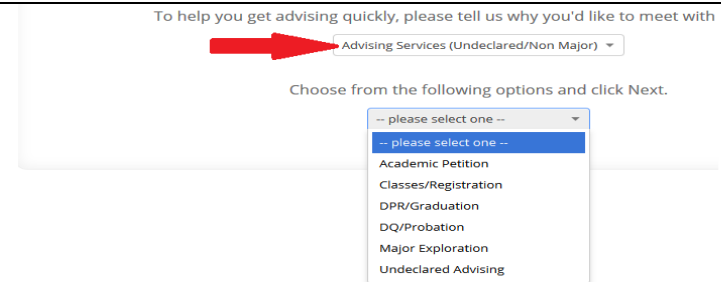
To help you get advising quickly, please tell us why you'd like to meet with

Advising Services (Undeclared/Non Major)

Choose from the following options and click Next.

-- please select one --

-- please select one --
Academic Petition
Classes/Registration
DPR/Graduation
DQ/Probation
Major Exploration
Undeclared Advising